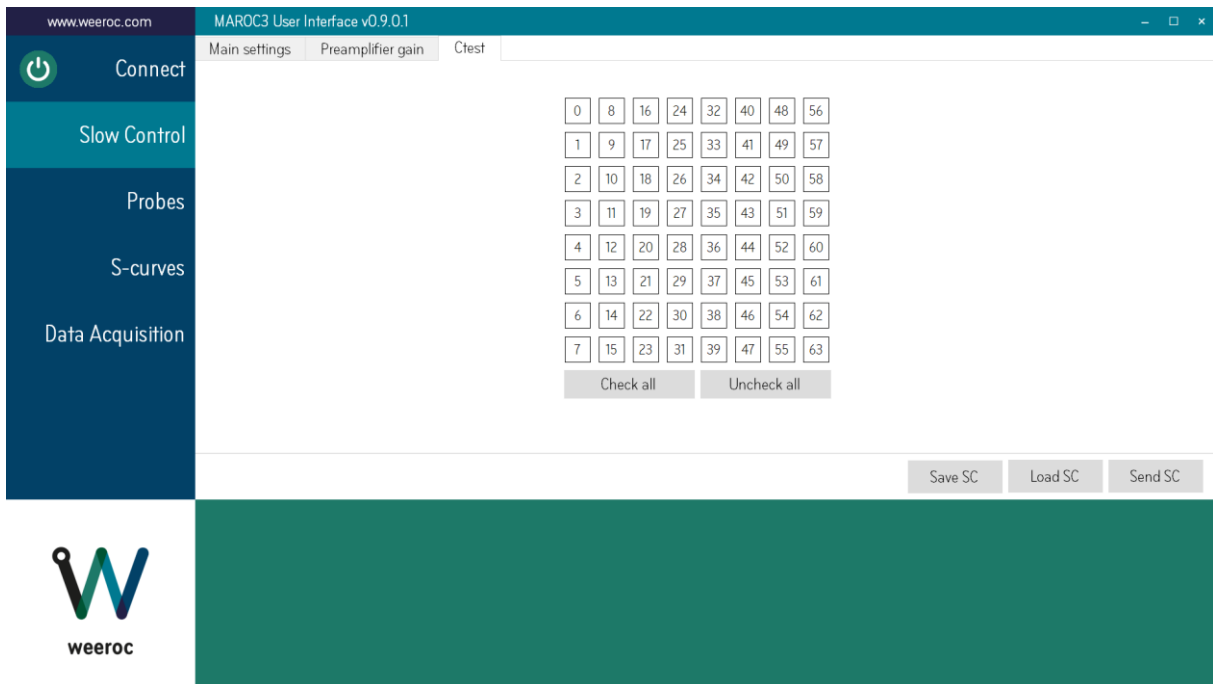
www.weeroc.com

MAROC3 User Interface v0.9.0.1

Connect

Slow Control

Probes

S-curves

Data Acquisition

Main settings | Preamplifier gain | Ctest

| 0 | 8 | 16 | 24 | 32 | 40 | 48 | 56 |
|---|---|---|---|---|---|---|---|
| 1 | 9 | 17 | 25 | 33 | 41 | 49 | 57 |
| 2 | 10 | 18 | 26 | 34 | 42 | 50 | 58 |
| 3 | 11 | 19 | 27 | 35 | 43 | 51 | 59 |
| 4 | 12 | 20 | 28 | 36 | 44 | 52 | 60 |
| 5 | 13 | 21 | 29 | 37 | 45 | 53 | 61 |
| 6 | 14 | 22 | 30 | 38 | 46 | 54 | 62 |
| 7 | 15 | 23 | 31 | 39 | 47 | 55 | 63 |

Check all

Uncheck all

Save SC

Load SC

Send SC

weeroc